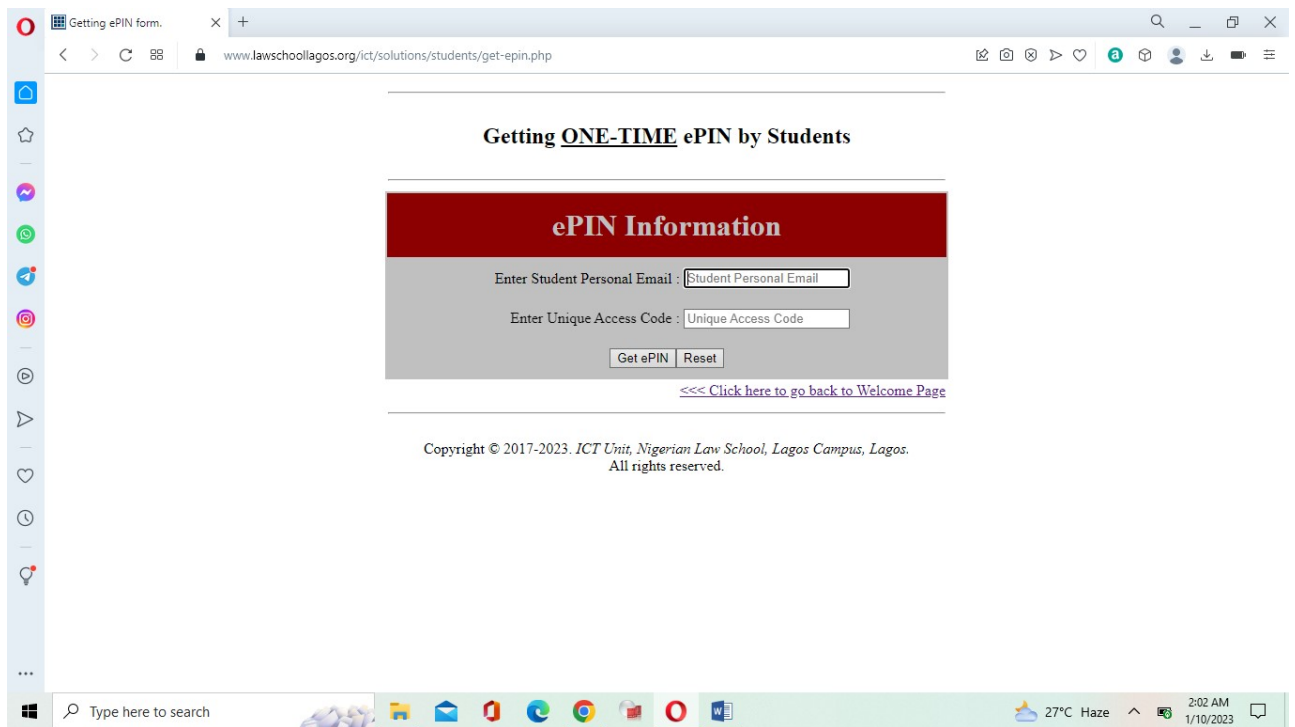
Getting ePIN form.

www.lawschoollagos.org/ict/solutions/students/get-epin.php

Getting ONE-TIME ePIN by Students

ePIN Information

Enter Student Personal Email : Student Personal Email

Enter Unique Access Code : Unique Access Code

Get ePIN Reset

<<< Click here to go back to Welcome Page

Copyright © 2017-2023. ICT Unit, Nigerian Law School, Lagos Campus, Lagos. All rights reserved.

Type here to search

27°C Haze

2:02 AM
1/10/2023